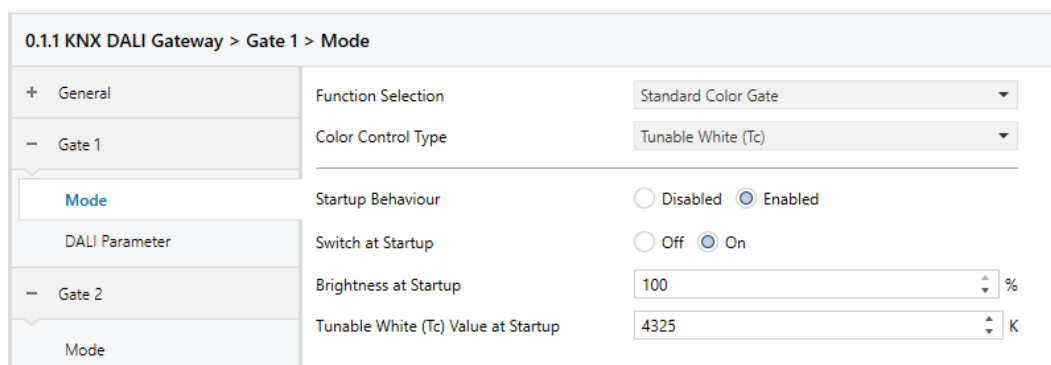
0.1.1 KNX DALI Gateway > Gate 1 > Mode

+ General

− Gate 1

Mode

DALI Parameter

− Gate 2

Mode

Function Selection | Standard Color Gate

Color Control Type | Tunable White (Tc)

Startup Behaviour | Disabled Enabled

Switch at Startup | Off On

Brightness at Startup | 100 %

Tunable White (Tc) Value at Startup | 4325 K